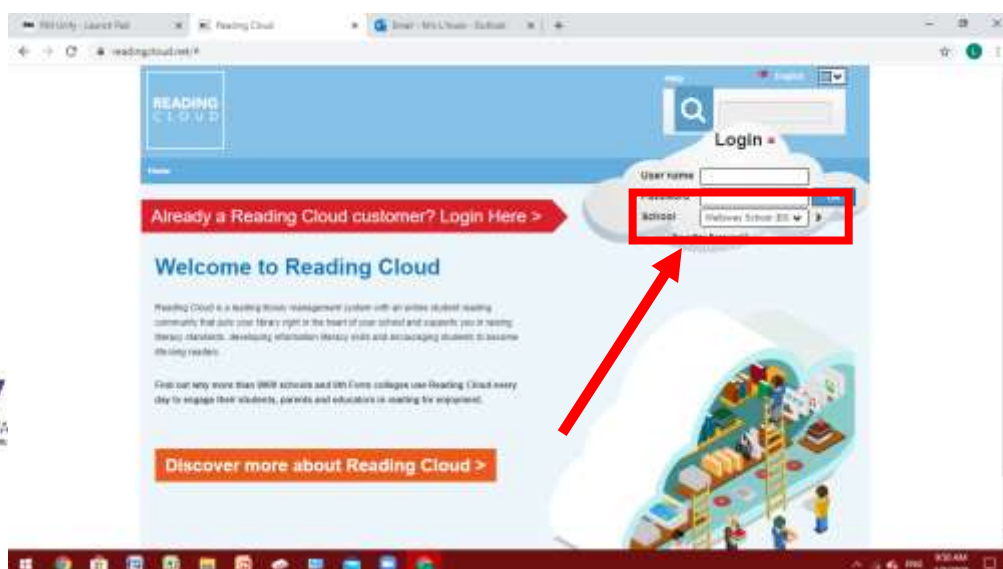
RM Unify - Launch Pad
Reading Cloud
Email - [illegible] - Outlook
readingcloud.net/#

READING CLOUD

Help
English

Login

Home

User name
Password
School
Wallsend School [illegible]

Already a Reading Cloud customer? Login Here >

Welcome to Reading Cloud

Reading Cloud is a leading library management system with an online student reading community that puts your library right at the heart of your school and supports you in raising literacy standards, developing information literacy skills and encouraging students to become life-long readers.

Find out why more than 3900 schools and 6th Form colleges use Reading Cloud every day to engage their students, parents and educators in reading for enjoyment.

Discover more about Reading Cloud >

9:50 AM